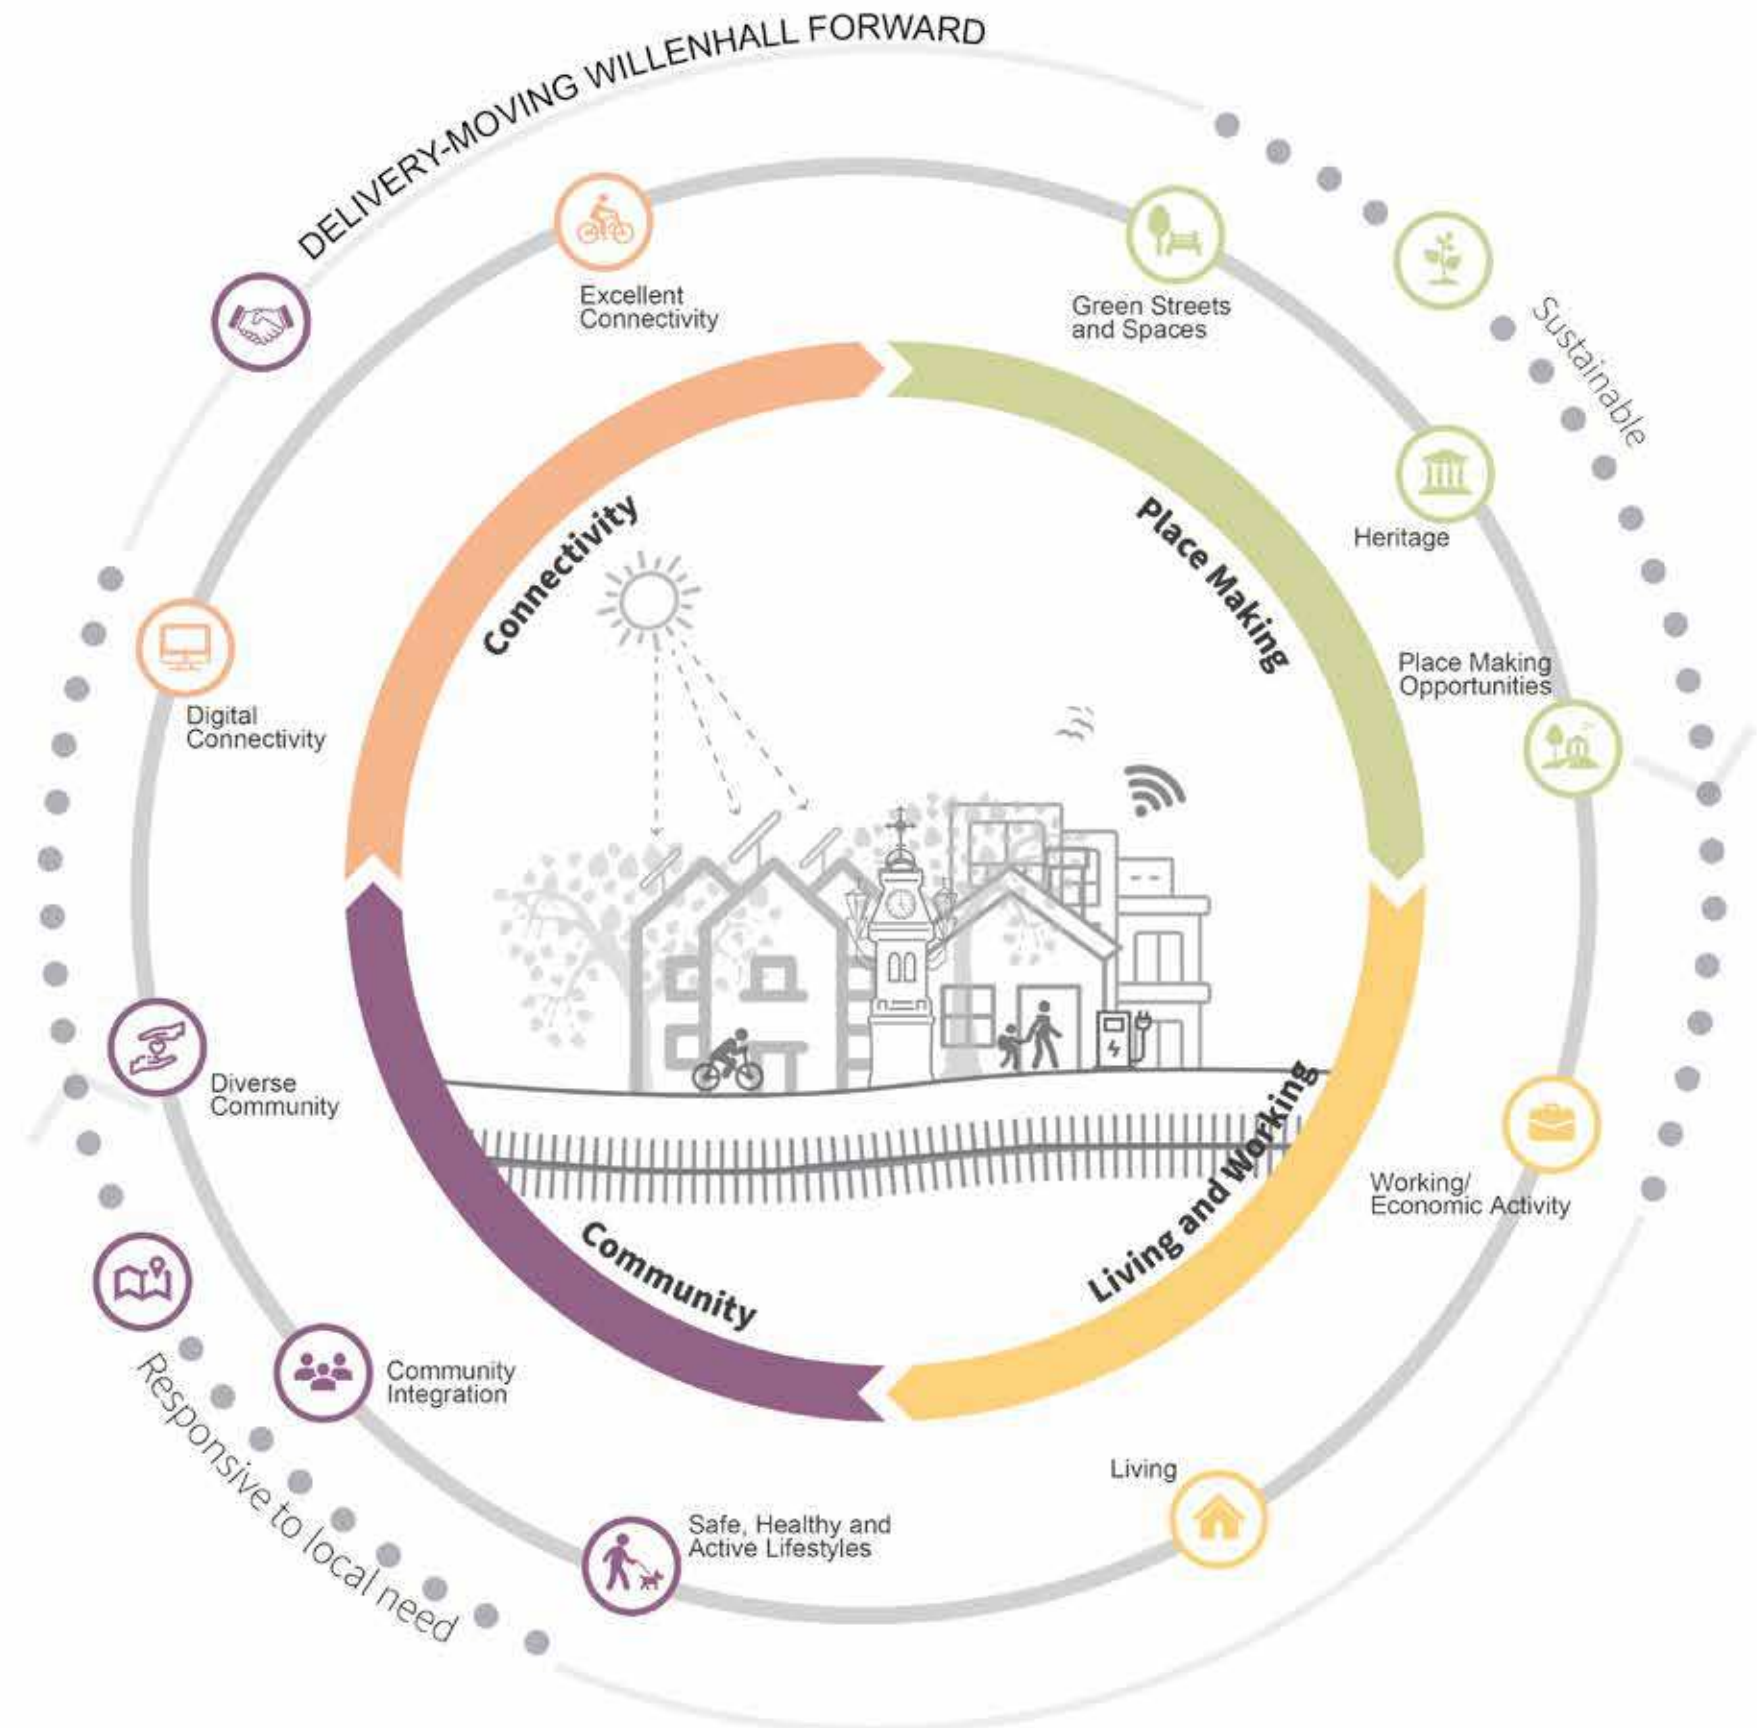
DELIVERY-MOVING WILLENHALL FORWARD

Sustainable

Excellent Connectivity

Green Streets and Spaces

Heritage

Place Making Opportunities

Digital Connectivity

Connectivity

Place Making

Diverse Community

Working/ Economic Activity

Community

Living and Working

Community Integration

Living

Safe, Healthy and Active Lifestyles

Responsive to local need